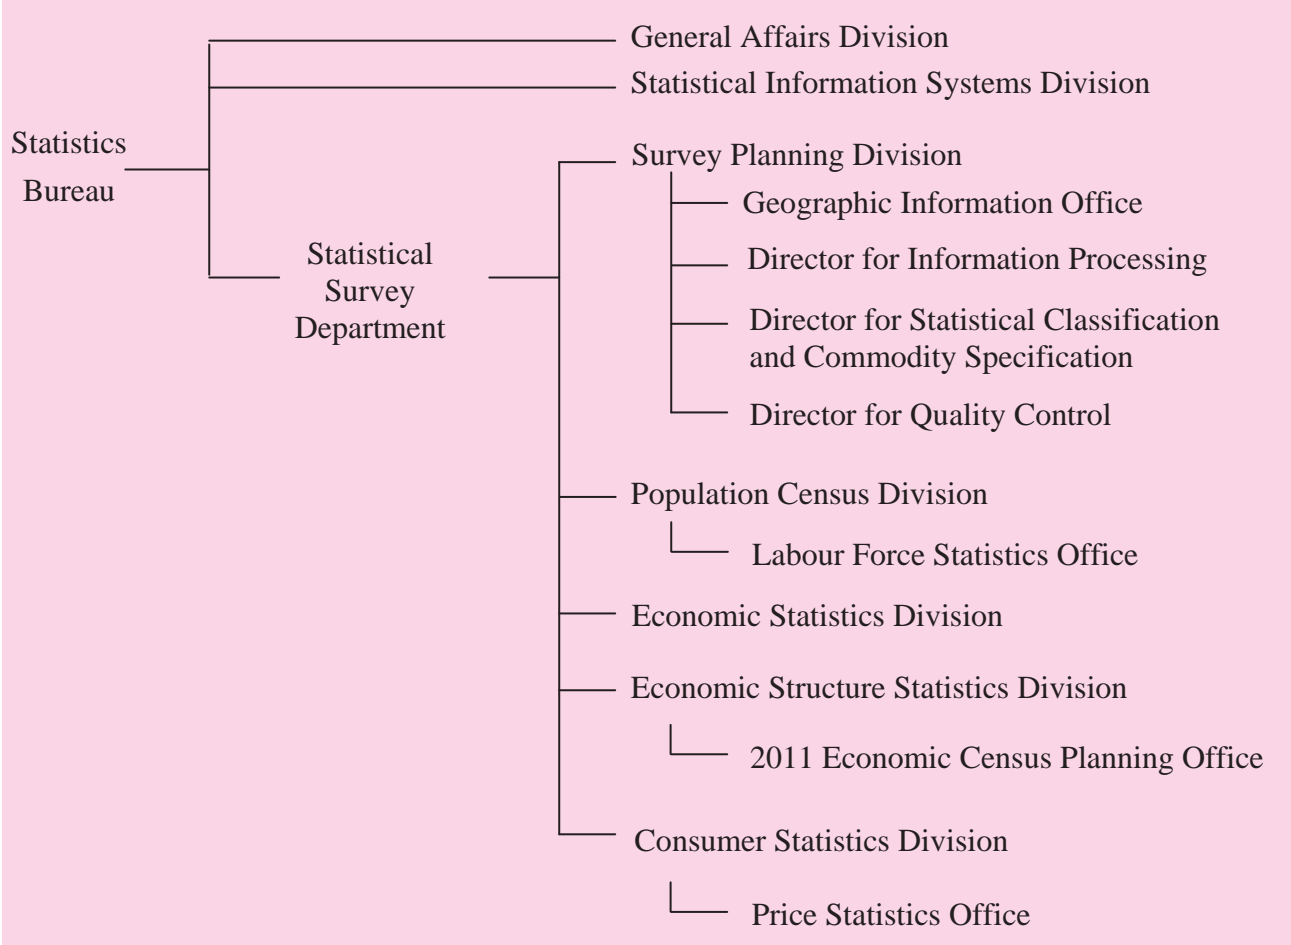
Statistics Bureau

General Affairs Division

Statistical Information Systems Division

Statistical Survey Department

Survey Planning Division

Geographic Information Office

Director for Information Processing

Director for Statistical Classification and Commodity Specification

Director for Quality Control

Population Census Division

Labour Force Statistics Office

Economic Statistics Division

Economic Structure Statistics Division

2011 Economic Census Planning Office

Consumer Statistics Division

Price Statistics Office